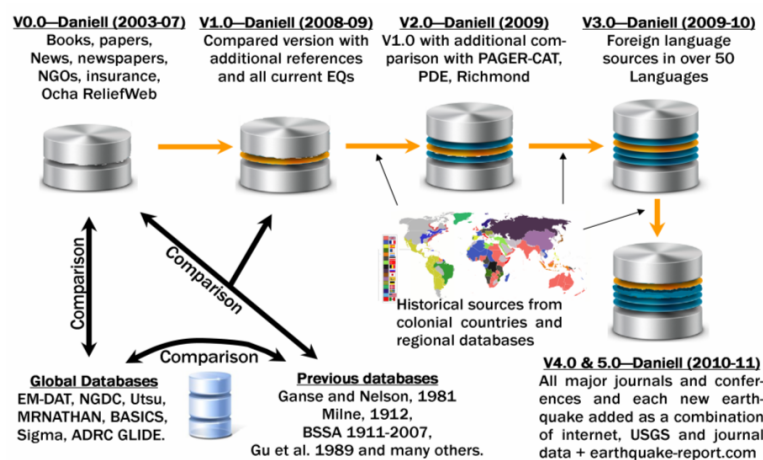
V0.0—Daniell (2003-07)
Books, papers, News, newspapers, NGOs, insurance, Ocha ReliefWeb

V1.0—Daniell (2008-09)
Compared version with additional references and all current EQs

V2.0—Daniell (2009)
V1.0 with additional comparison with PAGER-CAT, PDE, Richmond

V3.0—Daniell (2009-10)
Foreign language sources in over 50 Languages

Comparison

Comparison

Historical sources from colonial countries and regional databases

Comparison

V4.0 & 5.0—Daniell (2010-11)
All major journals and conferences and each new earthquake added as a combination of internet, USGS and journal data + earthquake-report.com

Global Databases
EM-DAT, NGDC, Utsu, MRNATHAN, BASICS, Sigma, ADRC GLIDE.

Previous databases
Ganse and Nelson, 1981
Milne, 1912,
BSSA 1911-2007,
Gu et al. 1989 and many others.